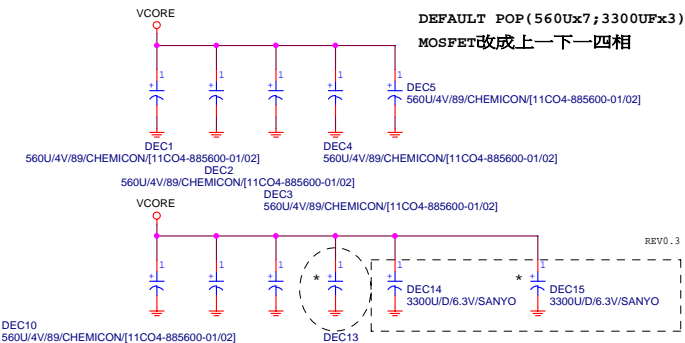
VCORE

DEFAULT POP(560Ux7;3300UFx3)
MOSFET改成上一下一四相

1 1 1 1 1

DEC5
560U/4V/89/CHEMICON/[11CO4-885600-01/02]

DEC1
560U/4V/89/CHEMICON/[11CO4-885600-01/02]
DEC2
560U/4V/89/CHEMICON/[11CO4-885600-01/02]
DEC3
560U/4V/89/CHEMICON/[11CO4-885600-01/02]
DEC4
560U/4V/89/CHEMICON/[11CO4-885600-01/02]

VCORE

REV0.3

1 1 1 * 1 1 * 1

DEC14
3300U/D/6.3V/SANYO
DEC15
3300U/D/6.3V/SANYO

DEC10
560U/4V/89/CHEMICON/[11CO4-885600-01/02]
DEC13